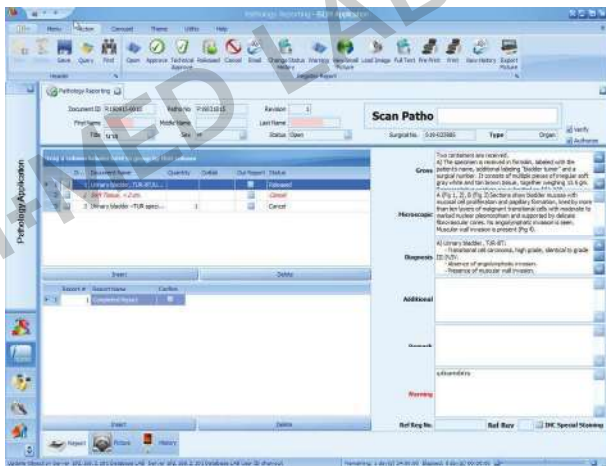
Pathology Reporting

Home Section Carousel Theme Utility Help

New Save Query Print Open Approve Technical Approve Released Cancel Email Change Status History Warning View Detail Picture Load Image Full Text Pre Print Print View History Export Picture

Header

Pathology Reporting

Document ID: Patho No: Revision
First Name Middle Name Last Name
Title Sex Status Open

Scan Patho

Surgical No. Type Organ

Verify
Authorize

Document Name Quantity Outlet Our Report Status
Urinary bladder ...TUR-BT... Released
Soft Tissue... Cancel
Urinary bladder ...TUR speci... 1 Cancel

Insert Delete

Report # Report Name Confirm
1 Completed Report

Insert Delete

Report Picture History

Pathology Application

Gross
Two containers are received.
A) The specimen is received in formalin, labeled with the patient's name, additional labeling "bladder tumor" and a surgical number. It consists of multiple pieces of irregular soft gray white and tan brown tissue, together weighing 15.6 gm.

Microscopic
A (Fig 1, 2) ... Sections show bladder mucosa with mucosal cell proliferation and papillary formation, lined by more than ten layers of malignant transitional cells with moderate to marked nuclear pleomorphism and supported by delicate fibrovascular cores. No angiolymphatic invasion is seen. Muscular wall invasion is present (Fig 4).

Diagnosis
A) Urinary bladder, TUR-BT:
- Transitional cell carcinoma, high grade, identical to grade III (%)
- Absence of angiolymphatic invasion.
- Presence of muscular wall invasion.

Additional

Remark

Warning

Ref Reg No. Ref Buy IHC Special Staining